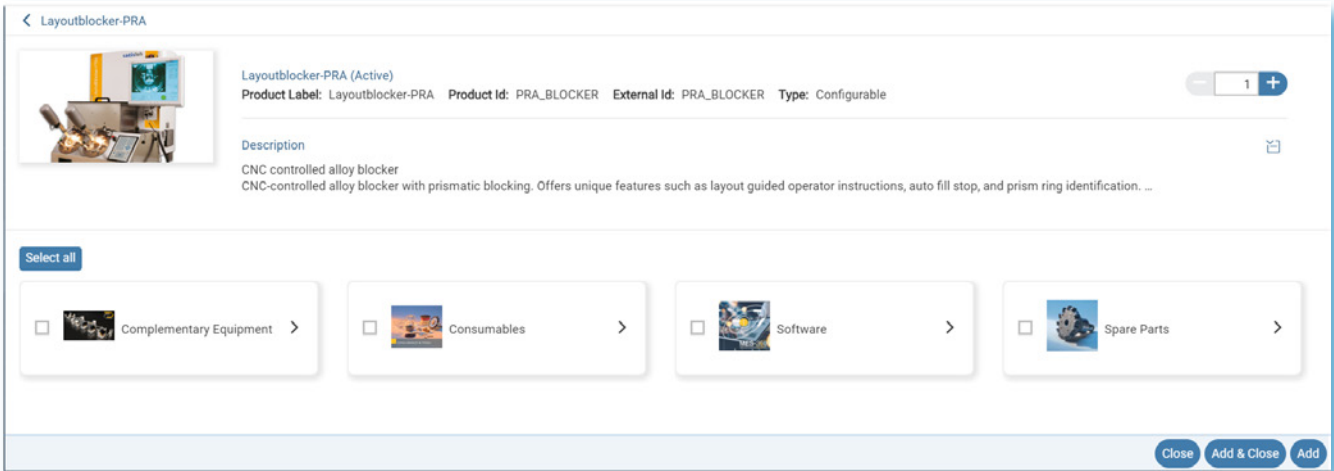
< Layoutblocker-PRA

Layoutblocker-PRA (Active)
Product Label: Layoutblocker-PRA Product Id: PRA_BLOCKER External Id: PRA_BLOCKER Type: Configurable

− 1 +

Description

CNC controlled alloy blocker
CNC-controlled alloy blocker with prismatic blocking. Offers unique features such as layout guided operator instructions, auto fill stop, and prism ring identification. ...

Select all

Complementary Equipment >

Consumables >

Software >

Spare Parts >

Close Add & Close Add